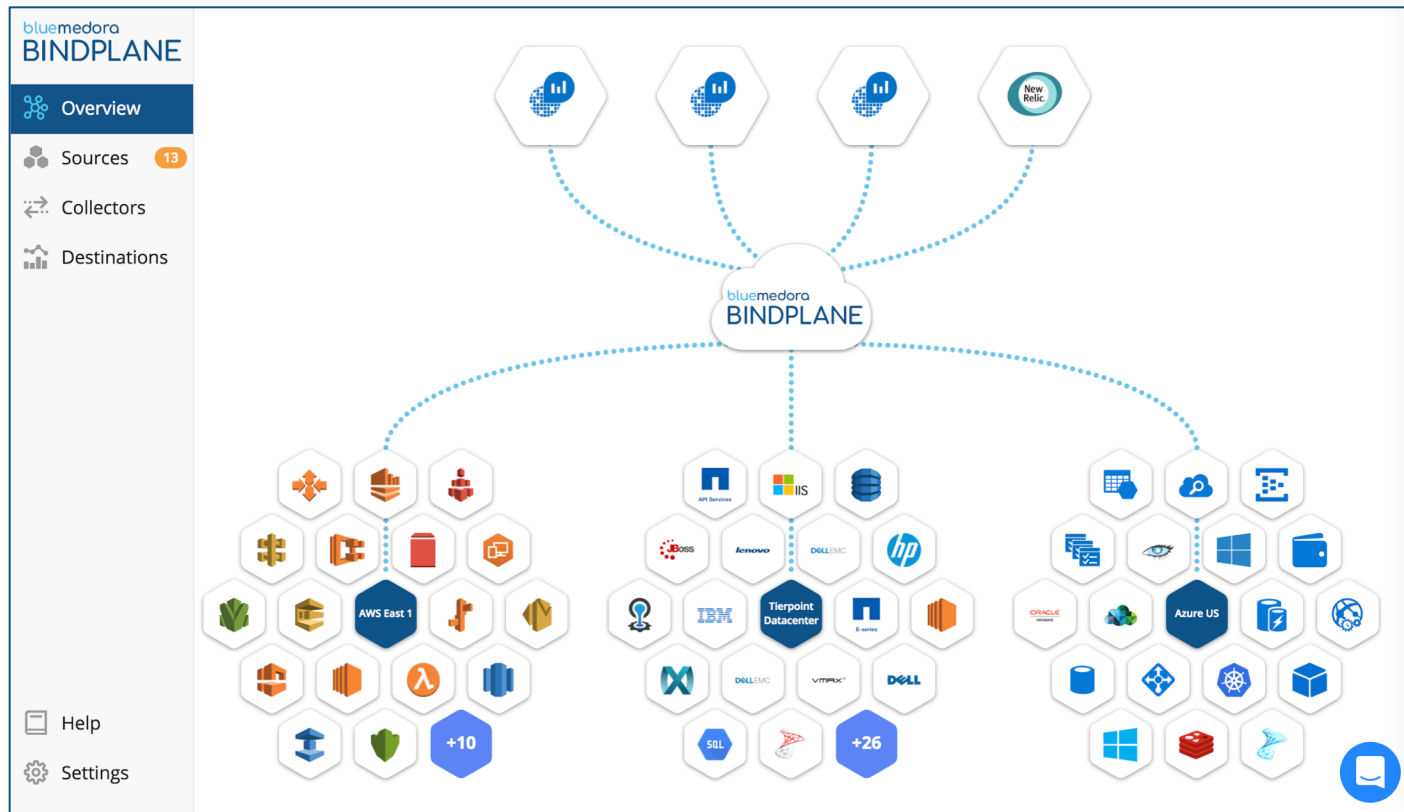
bluemedora
BINDPLANE

Overview
Sources 13
Collectors
Destinations

Help
Settings

New Relic.

bluemedora
BINDPLANE

AWS East 1
+10

API Services
IIS
JBoss
lenovo
DELL EMC
hp
IBM
Tierpoint Datacenter
E-series
DELL EMC
VMAX
DELL
SQL
+26

ORACLE
DATABASE
Azure US